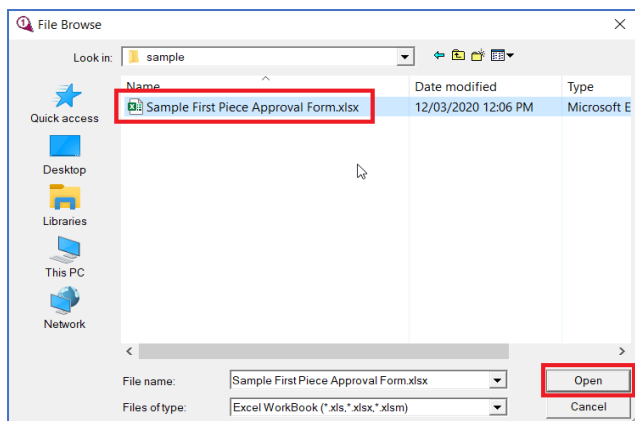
File Browse

Look in: sample

Quick access
Desktop
Libraries
This PC
Network

| Name | Date modified | Type |
|---|---|---|
| Sample First Piece Approval Form.xlsx | 12/03/2020 12:06 PM | Microsoft E |

File name: Sample First Piece Approval Form.xlsx
Files of type: Excel WorkBook (*.xls,*.xlsx,*.xlsm)

Open
Cancel